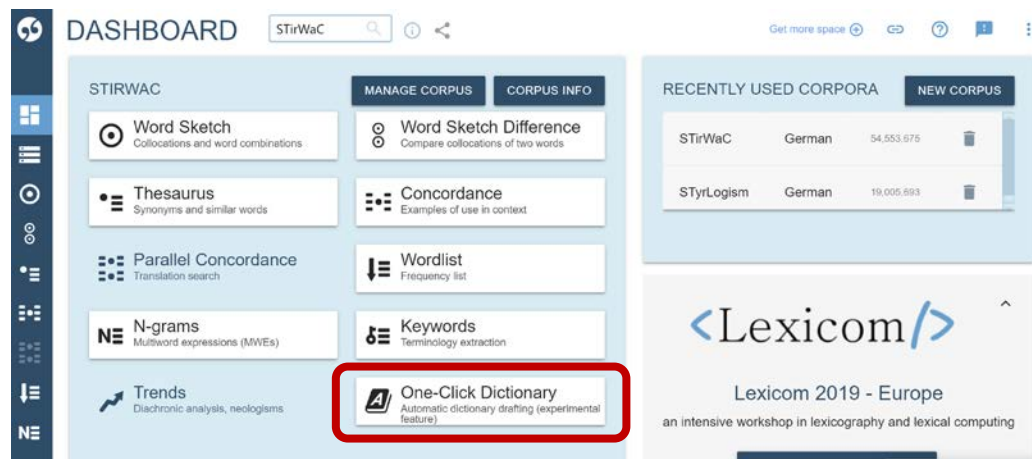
DASHBOARD STirWaC

Get more space

STIRWAC

MANAGE CORPUS CORPUS INFO

Word Sketch
Collocations and word combinations

Word Sketch Difference
Compare collocations of two words

Thesaurus
Synonyms and similar words

Concordance
Examples of use in context

Parallel Concordance
Translation search

Wordlist
Frequency list

N-grams
Multiword expressions (MWEs)

Keywords
Terminology extraction

Trends
Diachronic analysis, neologisms

One-Click Dictionary
Automatic dictionary drafting (experimental feature)

RECENTLY USED CORPORA

NEW CORPUS

| STirWaC | German | 54,553,675 |
|---|---|---|
| STyrLogism | German | 19,005,693 |

<Lexicom/>

Lexicom 2019 - Europe

an intensive workshop in lexicography and lexical computing